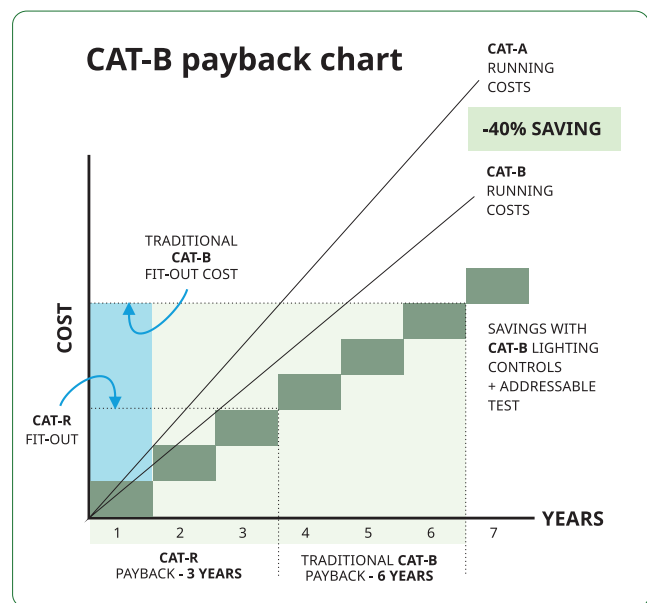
CAT-B payback chart

CAT-A
RUNNING
COSTS

-40% SAVING

CAT-B
RUNNING
COSTS

TRADITIONAL
CAT-B
FIT-OUT COST

COST

SAVINGS WITH
CAT-B LIGHTING
CONTROLS
+ ADDRESSABLE
TEST

CAT-R
FIT-OUT

YEARS

1 2 3 4 5 6 7

CAT-R
PAYBACK - 3 YEARS

TRADITIONAL CAT-B
PAYBACK - 6 YEARS